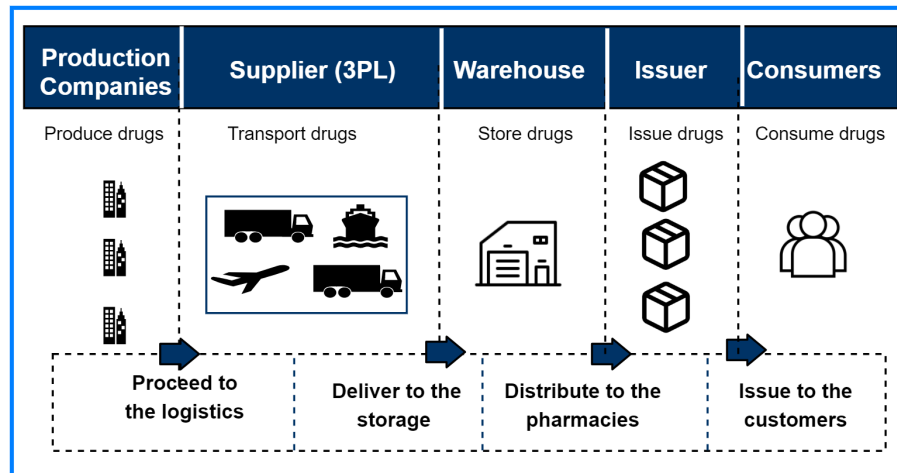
Production Companies

Supplier (3PL)

Warehouse

Issuer

Consumers

Produce drugs

Transport drugs

Store drugs

Issue drugs

Consume drugs

Proceed to the logistics

Deliver to the storage

Distribute to the pharmacies

Issue to the customers